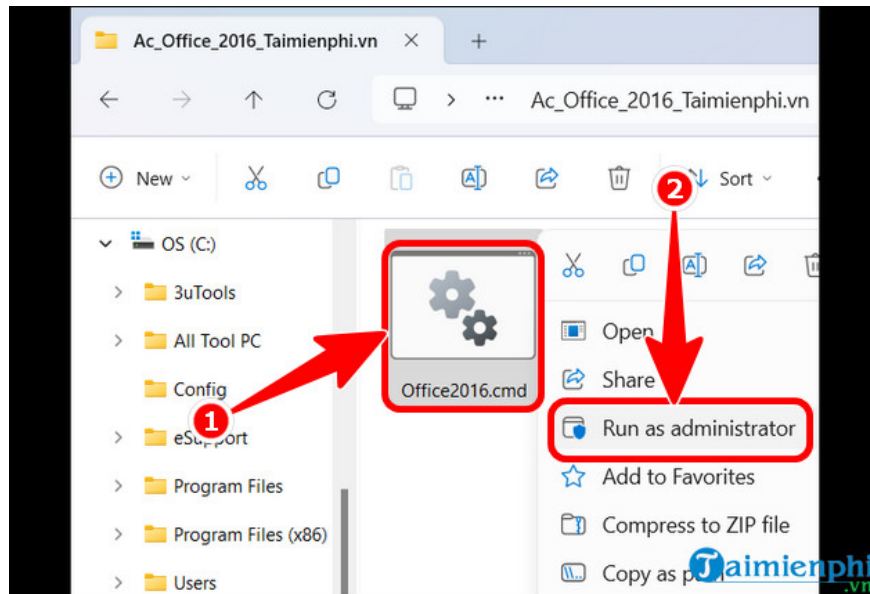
Ac_Office_2016_Taimienphi.vn ×
+
···
Ac_Office_2016_Taimienphi.vn
New
Sort
OS (C:)
3uTools
All Tool PC
Config
eSupport
Program Files
Program Files (x86)
Users
Office2016.cmd
1
2
Open
Share
Run as administrator
Add to Favorites
Compress to ZIP file
Copy as p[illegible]
Taimienphi
.vn